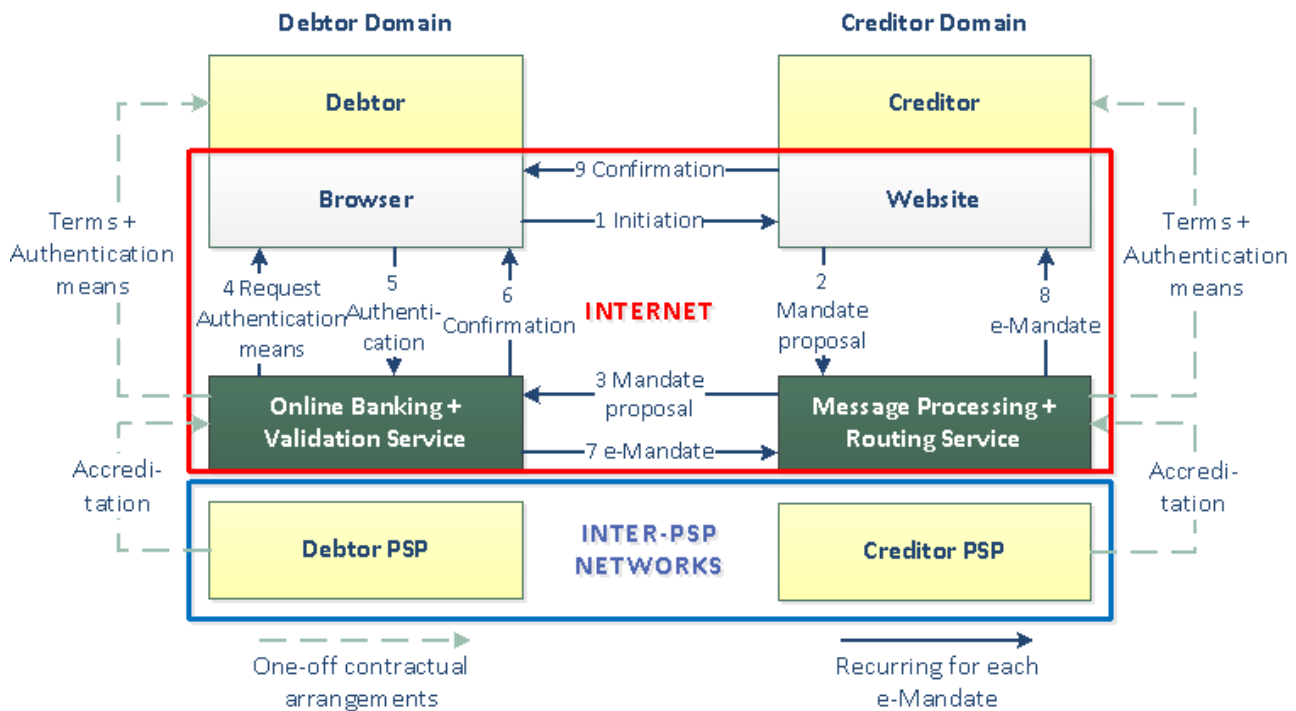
Debtor Domain

Creditor Domain

Debtor

Creditor

Browser

9 Confirmation

1 Initiation

Website

Terms + Authentication means

Terms + Authentication means

4 Request Authentication means

5 Authentication

6 Confirmation

INTERNET

2 Mandate proposal

8 e-Mandate

Online Banking + Validation Service

3 Mandate proposal

7 e-Mandate

Message Processing + Routing Service

Accreditation

Accreditation

Debtor PSP

INTER-PSP NETWORKS

Creditor PSP

One-off contractual arrangements

Recurring for each e-Mandate